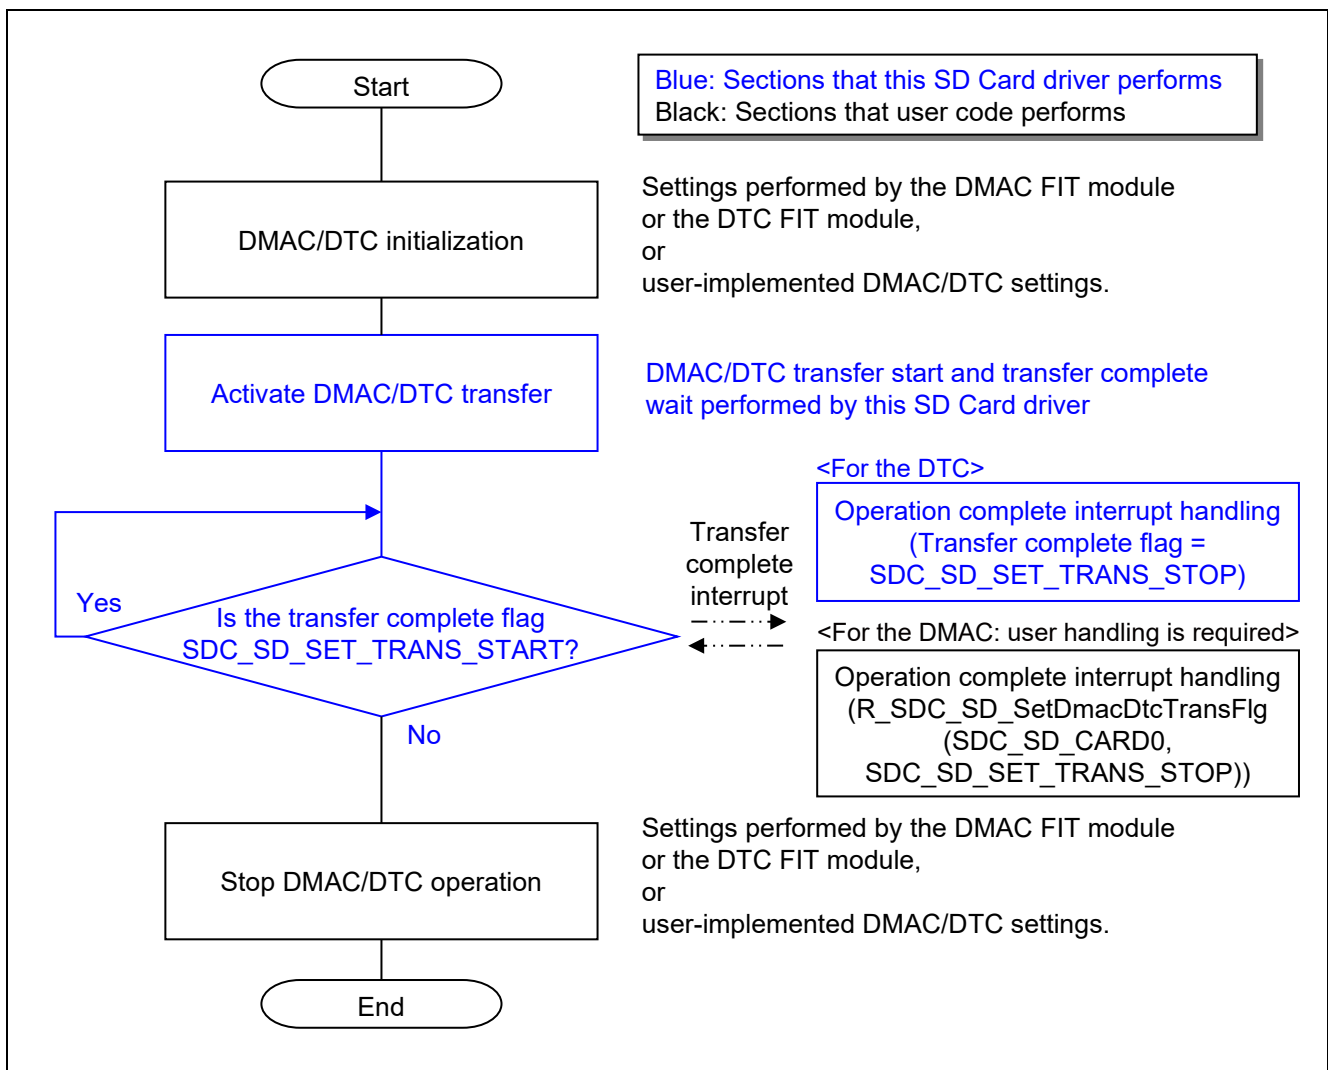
Start

Blue: Sections that this SD Card driver performs
Black: Sections that user code performs

DMAC/DTC initialization

Settings performed by the DMAC FIT module or the DTC FIT module,
or
user-implemented DMAC/DTC settings.

Activate DMAC/DTC transfer

DMAC/DTC transfer start and transfer complete wait performed by this SD Card driver

<For the DTC>

Operation complete interrupt handling (Transfer complete flag = SDC_SD_SET_TRANS_STOP)

Transfer complete interrupt

Yes

Is the transfer complete flag SDC_SD_SET_TRANS_START?

<For the DMAC: user handling is required>

Operation complete interrupt handling (R_SDC_SD_SetDmacDtcTransFlg (SDC_SD_CARD0, SDC_SD_SET_TRANS_STOP))

No

Stop DMAC/DTC operation

Settings performed by the DMAC FIT module or the DTC FIT module,
or
user-implemented DMAC/DTC settings.

End